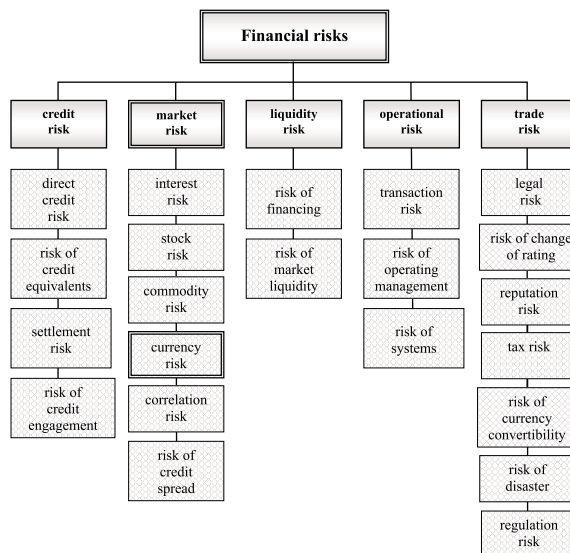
Financial risks

credit risk

direct credit risk

risk of credit equivalents

settlement risk

risk of credit engagement

market risk

interest risk

stock risk

commodity risk

currency risk

correlation risk

risk of credit spread

liquidity risk

risk of financing

risk of market liquidity

operational risk

transaction risk

risk of operating management

risk of systems

trade risk

legal risk

risk of change of rating

reputation risk

tax risk

risk of currency convertibility

risk of disaster

regulation risk